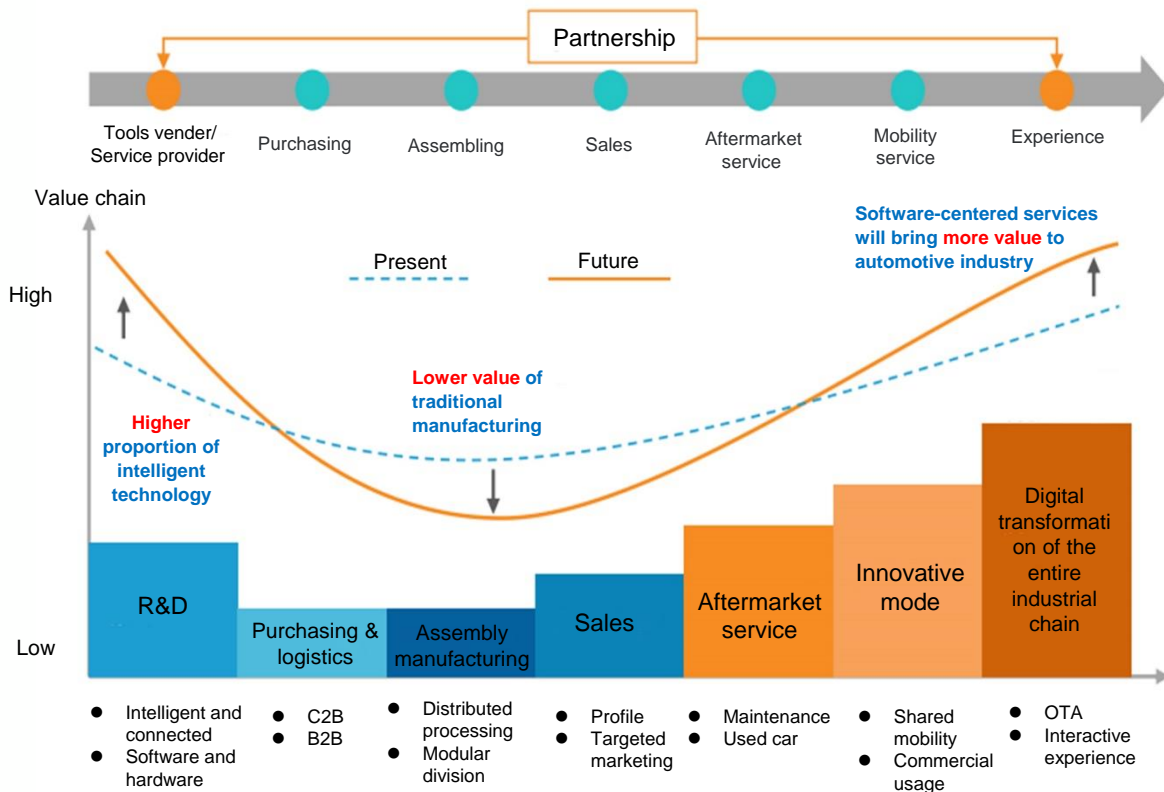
Partnership

Tools vender/ Service provider

Purchasing

Assembling

Sales

Aftermarket service

Mobility service

Experience

Value chain

High

Low

Present

Future

Software-centered services will bring more value to automotive industry

Lower value of traditional manufacturing

Higher proportion of intelligent technology

R&D

Purchasing & logistics

Assembly manufacturing

Sales

Aftermarket service

Innovative mode

Digital transformation of the entire industrial chain

- Intelligent and connected
- Software and hardware

- C2B
- B2B

- Distributed processing
- Modular division

- Profile
- Targeted marketing

- Maintenance
- Used car

- Shared mobility
- Commercial usage

- OTA
- Interactive experience